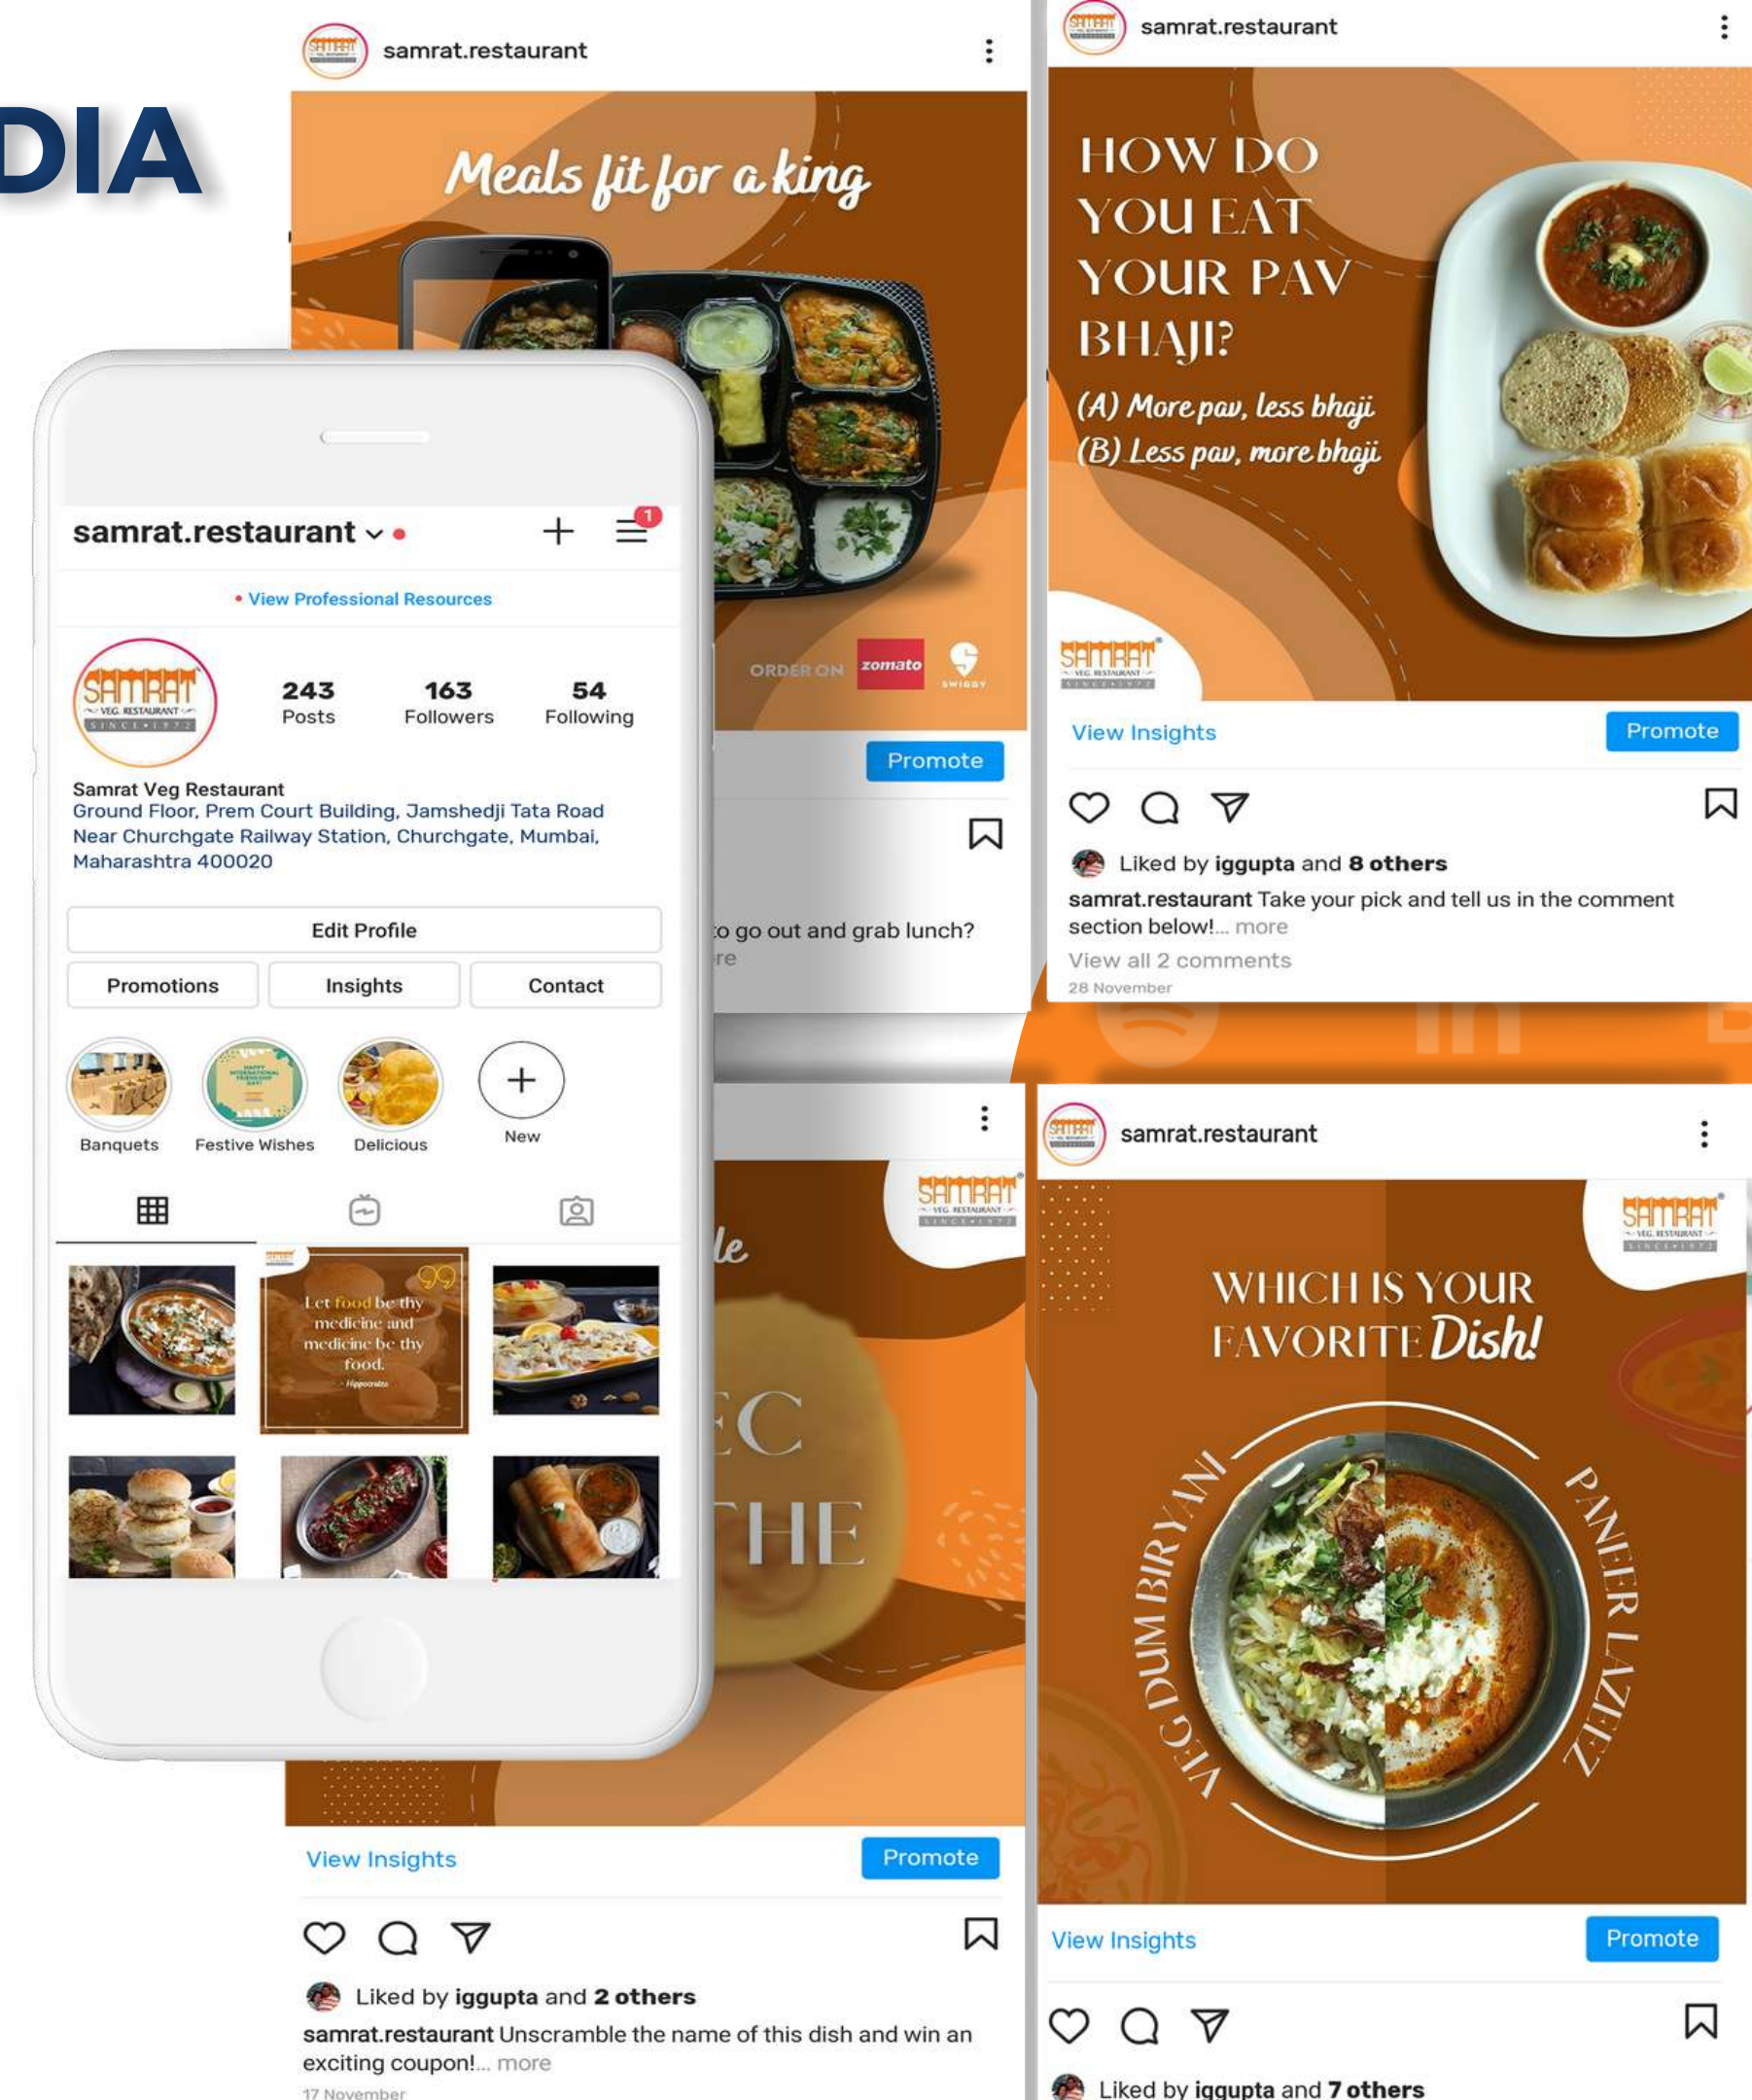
DIA

samrat.restaurant

Meals fit for a king

ORDER ON zomato SWIGGY

Promote

o go out and grab lunch?
re

samrat.restaurant

HOW DO YOU EAT YOUR PAV BHAJI?
(A) More pav, less bhaji
(B) Less pav, more bhaji

SAMRAT VEG. RESTAURANT SINCE 1972

View Insights
Promote

Liked by iggupta and 8 others
samrat.restaurant Take your pick and tell us in the comment section below!... more
View all 2 comments
28 November

samrat.restaurant ⌄
• View Professional Resources

SAMRAT VEG. RESTAURANT SINCE 1972

243 Posts
163 Followers
54 Following

Samrat Veg Restaurant
Ground Floor, Prem Court Building, Jamshedji Tata Road Near Churchgate Railway Station, Churchgate, Mumbai, Maharashtra 400020

Edit Profile
Promotions
Insights
Contact

Banquets
Festive Wishes
Delicious
New

Let food be thy medicine and medicine be thy food.
- Hippocrates

le
EC
THE

View Insights
Promote

Liked by iggupta and 2 others
samrat.restaurant Unscramble the name of this dish and win an exciting coupon!... more
17 November

samrat.restaurant

SAMRAT VEG. RESTAURANT SINCE 1972

WHICH IS YOUR FAVORITE Dish!
VEG DUM BIRYANI
PANEER LAZEEZ

View Insights
Promote

Liked by iggupta and 7 others